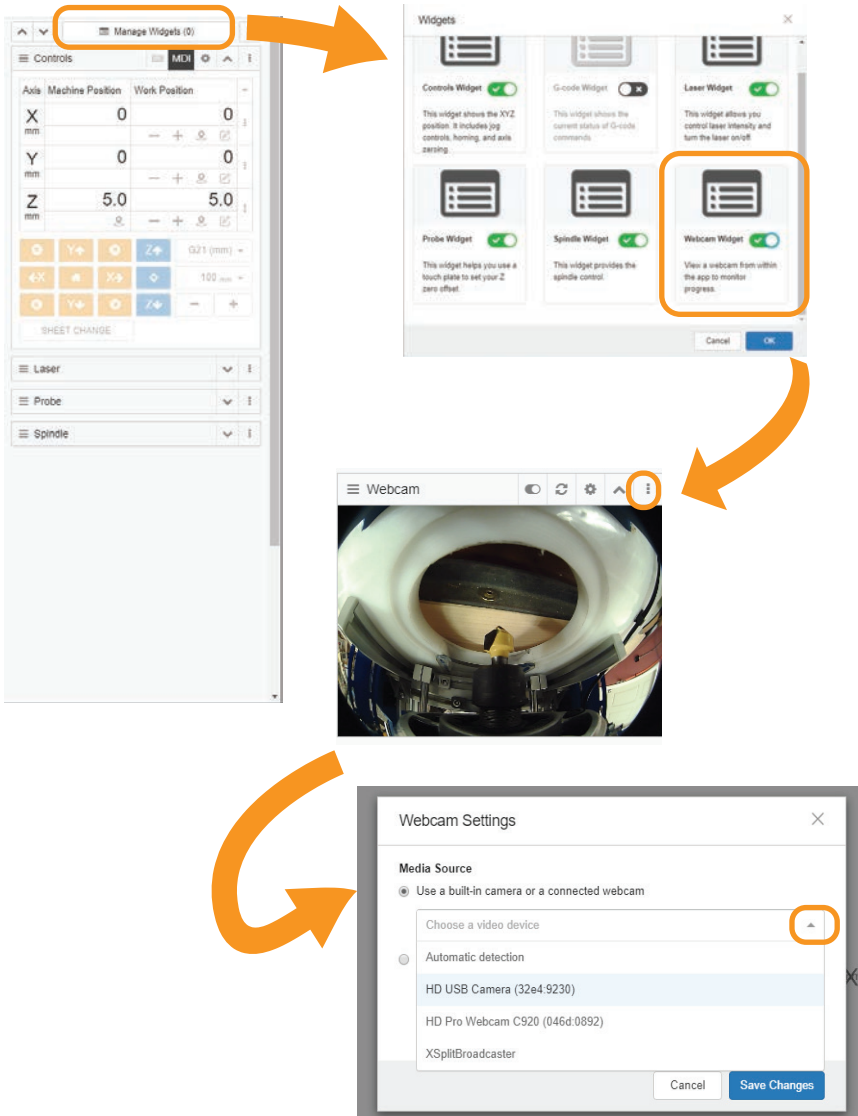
Manage Widgets (0)

Controls

MDI

| Axis | Machine Position | Work Position |
|---|---|---|
| X mm | 0 | 0 |
| Y mm | 0 | 0 |
| Z mm | 5.0 | 5.0 |

G21 (mm)

100 mm

SHEET CHANGE

Laser

Probe

Spindle

Widgets

Controls Widget
This widget shows the XYZ position. It includes jog controls, homing, and axis zeroing.

G-code Widget
This widget shows the current status of G-code commands.

Laser Widget
This widget allows you control laser intensity and turn the laser on/off.

Probe Widget
This widget helps you use a touch plate to set your Z zero offset.

Spindle Widget
This widget provides the spindle control.

Webcam Widget
View a webcam from within the app to monitor progress.

Cancel
OK

Webcam

Webcam Settings

Media Source

Use a built-in camera or a connected webcam

Choose a video device

Automatic detection

HD USB Camera (32e4:9230)

HD Pro Webcam C920 (046d:0892)

XSplitBroadcaster

Cancel
Save Changes